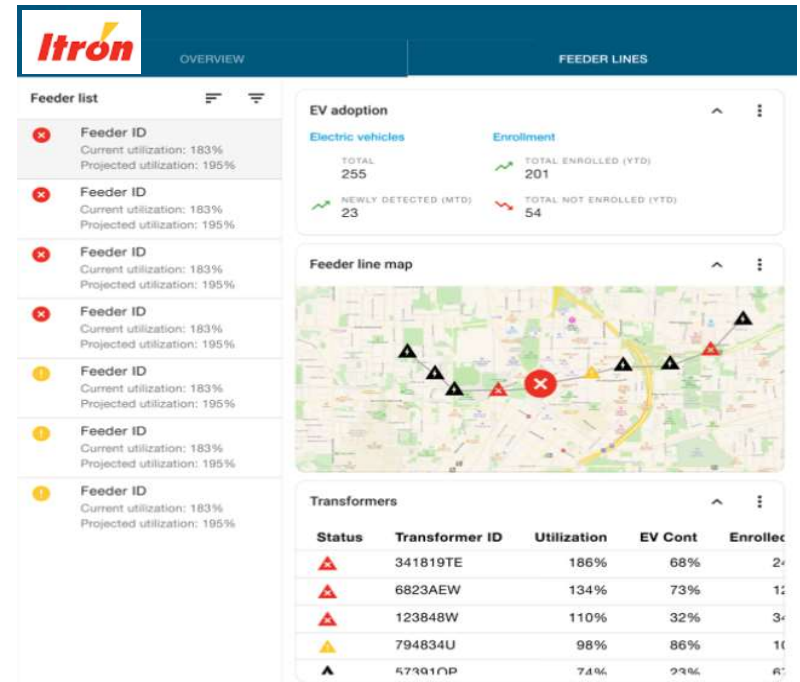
Itron

OVERVIEW

FEEDER LINES

Feeder list

Feeder ID
Current utilization: 183%
Projected utilization: 195%

Feeder ID
Current utilization: 183%
Projected utilization: 195%

Feeder ID
Current utilization: 183%
Projected utilization: 195%

Feeder ID
Current utilization: 183%
Projected utilization: 195%

Feeder ID
Current utilization: 183%
Projected utilization: 195%

Feeder ID
Current utilization: 183%
Projected utilization: 195%

Feeder ID
Current utilization: 183%
Projected utilization: 195%

EV adoption

Electric vehicles

TOTAL
255

NEWLY DETECTED (MTD)
23

Enrollment

TOTAL ENROLLED (YTD)
201

TOTAL NOT ENROLLED (YTD)
54

Feeder line map

Transformers

| Status | Transformer ID | Utilization | EV Cont | Enrolle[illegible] |
|---|---|---|---|---|
| | 341819TE | 186% | 68% | 2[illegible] |
| | 6823AEW | 134% | 73% | 1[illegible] |
| | 123848W | 110% | 32% | 3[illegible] |
| | 794834U | 98% | 86% | 1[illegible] |
| | 57391OP | 74% | 23% | 6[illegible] |